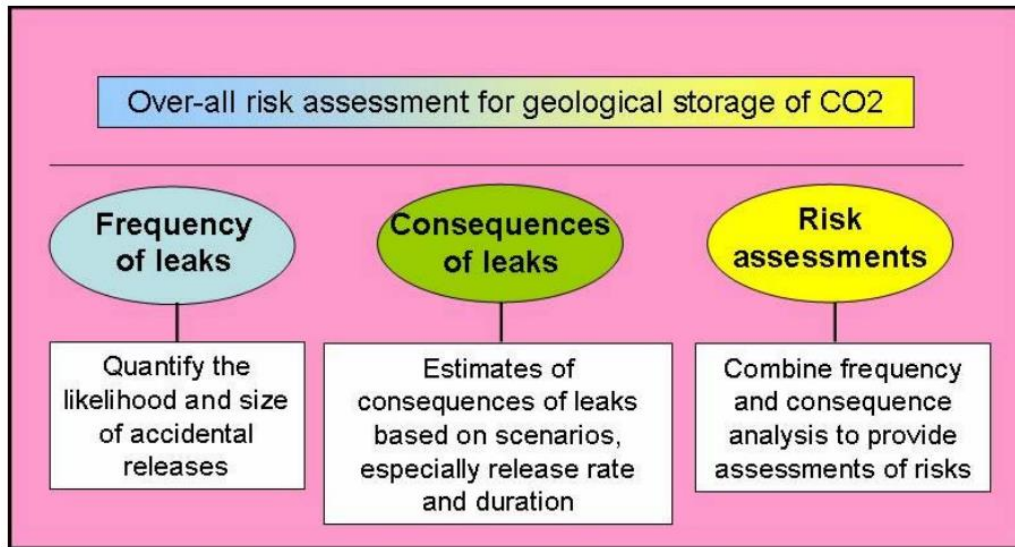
Over-all risk assessment for geological storage of CO2

Frequency of leaks

Quantify the likelihood and size of accidental releases

Consequences of leaks

Estimates of consequences of leaks based on scenarios, especially release rate and duration

Risk assessments

Combine frequency and consequence analysis to provide assessments of risks